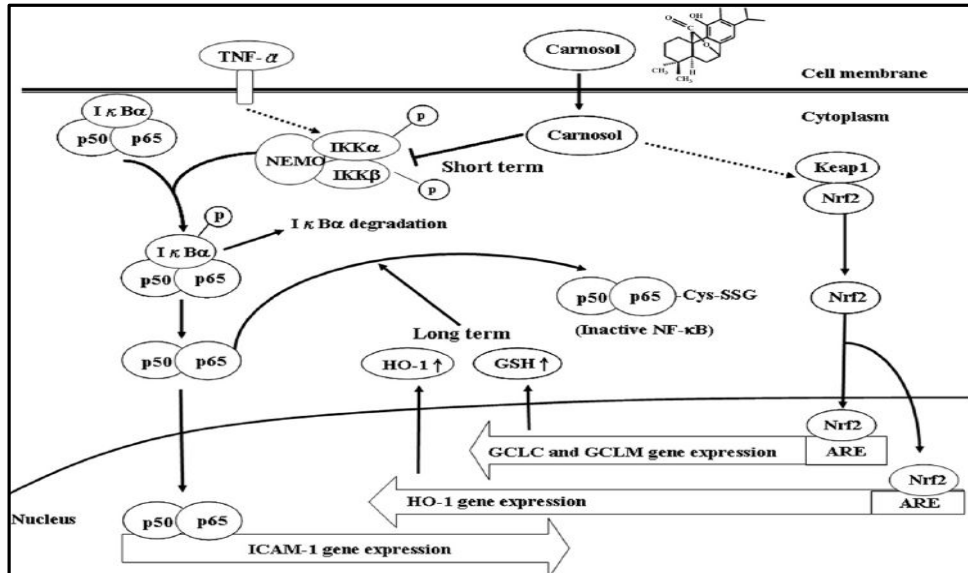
TNF-$\alpha$

Carnosol

OH

O

$CH_3$

H

$CH_3$

Cell membrane

Cytoplasm

I $\kappa$ B$\alpha$

p50 p65

p

NEMO IKK$\alpha$

IKK$\beta$

p

Carnosol

Short term

Keap1

Nrf2

p

I $\kappa$ B$\alpha$

I $\kappa$ B$\alpha$ degradation

p50 p65

p50 p65 -Cys-SSG

(Inactive NF-$\kappa$B)

Nrf2

Long term

p50 p65

HO-1 ↑

GSH ↑

Nrf2

ARE

GCLC and GCLM gene expression

Nrf2

ARE

HO-1 gene expression

Nucleus

p50 p65

ICAM-1 gene expression